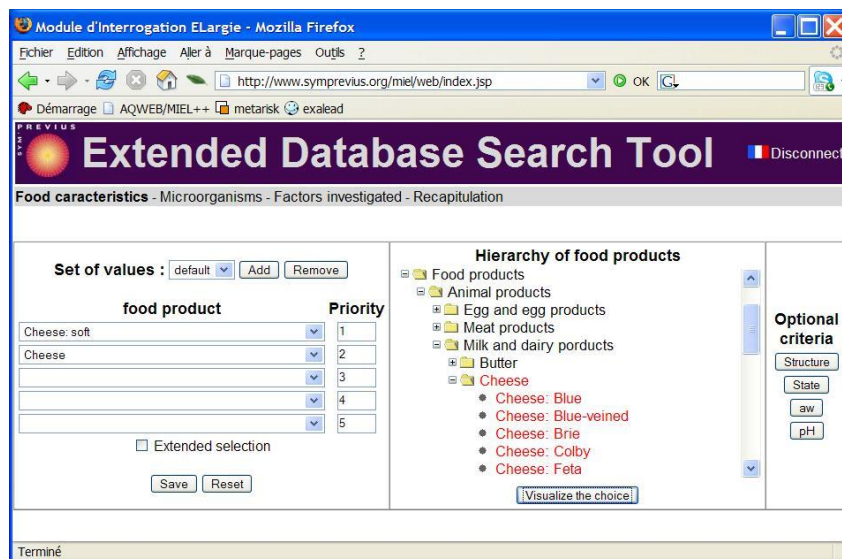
Module d'Interrogation ELargie - Mozilla Firefox

Fichier Edition Affichage Aller à Marque-pages Outils ?

http://www.symprevius.org/miel/web/index.jsp OK

Démarrage AQWEB/MIEL++ metarisk exalead

PREVIUS

Extended Database Search Tool

Disconnect

Food caracteristics - Microorganisms - Factors investigated - Recapitulation

Set of values : default Add Remove

| food product | Priority |
|---|---|
| Cheese: soft | 1 |
| Cheese | 2 |
| | 3 |
| | 4 |
| | 5 |

Extended selection

Save Reset

Hierarchy of food products

Food products
Animal products
Egg and egg products
Meat products
Milk and dairy porducts
Butter
Cheese
Cheese: Blue
Cheese: Blue-veined
Cheese: Brie
Cheese: Colby
Cheese: Feta

Visualize the choice

Optional criteria

Structure

State

aw

pH

Terminé